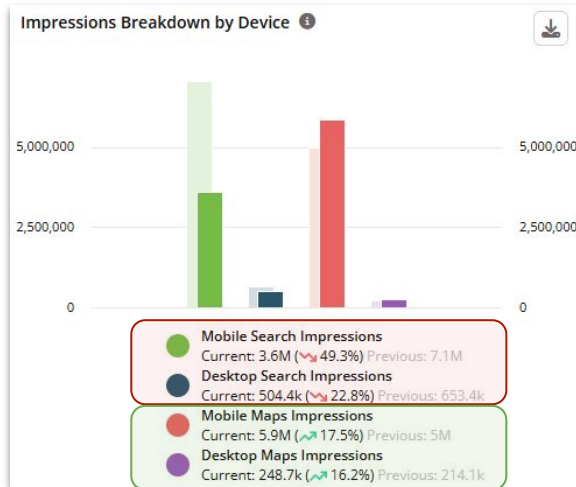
Impressions Breakdown by Device

5,000,000
2,500,000
0

5,000,000
2,500,000
0

Mobile Search Impressions
Current: 3.6M (49.3%) Previous: 7.1M
Desktop Search Impressions
Current: 504.4k (22.8%) Previous: 653.4k
Mobile Maps Impressions
Current: 5.9M (17.5%) Previous: 5M
Desktop Maps Impressions
Current: 248.7k (16.2%) Previous: 214.1k